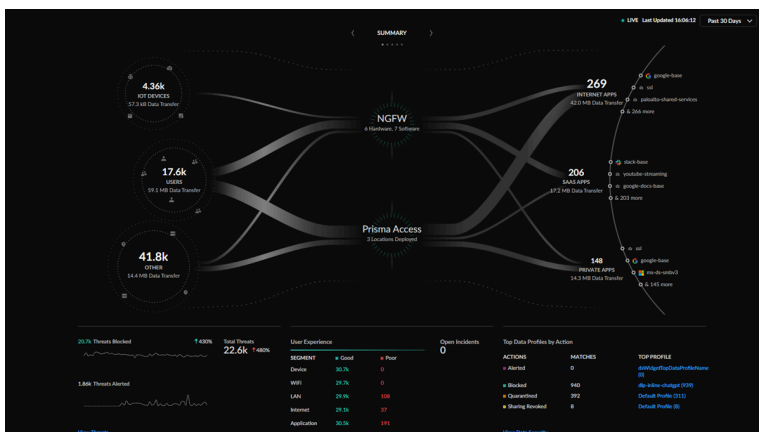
SUMMARY

LIVE Last Updated 16:06:12 Past 30 Days

4.36k
IOT DEVICES
57.3 MB Data Transfer

17.6k
USERS
59.1 MB Data Transfer

41.8k
OTHER
14.4 MB Data Transfer

NGFW
6 Hardware, 7 Software

Prisma Access
3 Locations Deployed

269
INTERNET APPS
42.0 MB Data Transfer

google-base
ssl
paloalto-shared-services
& 266 more

206
SAAS APPS
17.2 MB Data Transfer

slack-base
youtube-streaming
google-docs-base
& 203 more

148
PRIVATE APPS
14.3 MB Data Transfer

ssl
google-base
ms-ds-smbv3
& 145 more

20.7k Threats Blocked ↑430%

Total Threats
22.6k ↑480%

1.86k Threats Alerted

View Threats

User Experience

| SEGMENT | Good | Poor |
|---|---|---|
| Device | 30.7k | 0 |
| WiFi | 29.7k | 0 |
| LAN | 29.9k | 108 |
| Internet | 29.1k | 37 |
| Application | 30.5k | 191 |

Open Incidents
0

Top Data Profiles by Action

| ACTIONS | MATCHES | TOP PROFILE |
|---|---|---|
| Alerted | 0 | dxWidgetTopDataProfileName (0) |
| Blocked | 940 | dlp-inline-chatgpt (939) |
| Quarantined | 392 | Default Profile (311) |
| Sharing Revoked | 8 | Default Profile (8) |

View Data Security